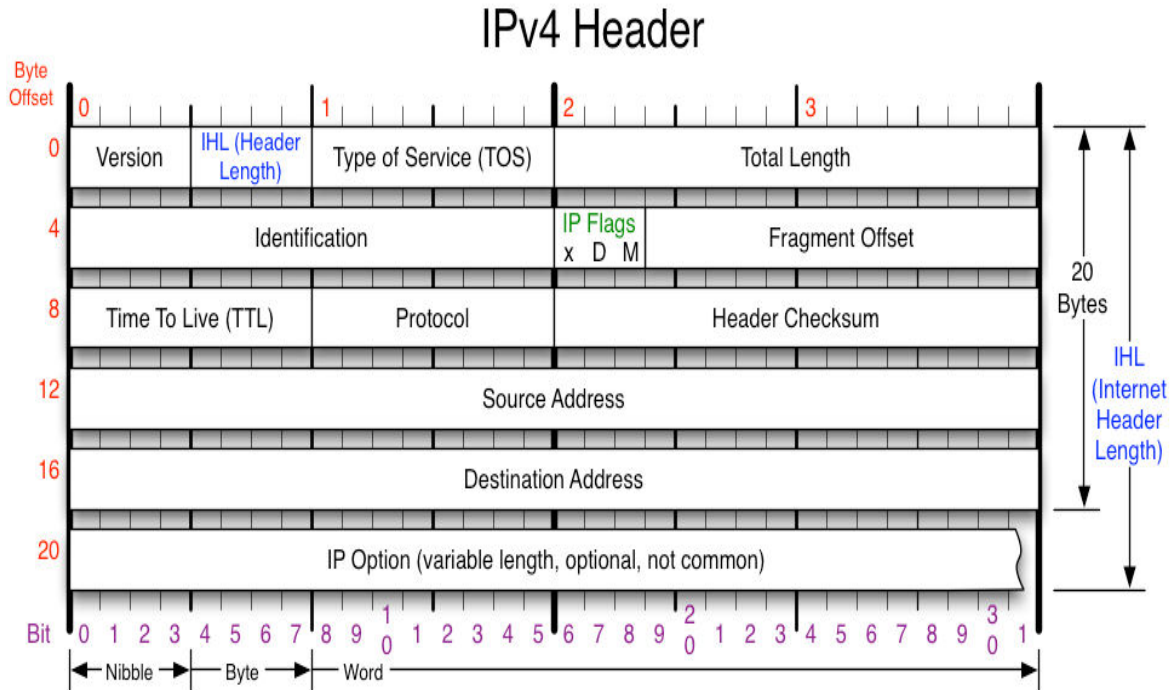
IPv4 Header

Byte Offset

0 1 2 3

0 Version | IHL (Header Length) | Type of Service (TOS) | Total Length

4 Identification | IP Flags x D M | Fragment Offset

8 Time To Live (TTL) | Protocol | Header Checksum

12 Source Address

16 Destination Address

20 IP Option (variable length, optional, not common)

20 Bytes

IHL (Internet Header Length)

Bit 0 1 2 3 4 5 6 7 8 9 1 0 1 2 3 4 5 6 7 8 9 2 0 1 2 3 4 5 6 7 8 9 3 0 1

Nibble Byte Word